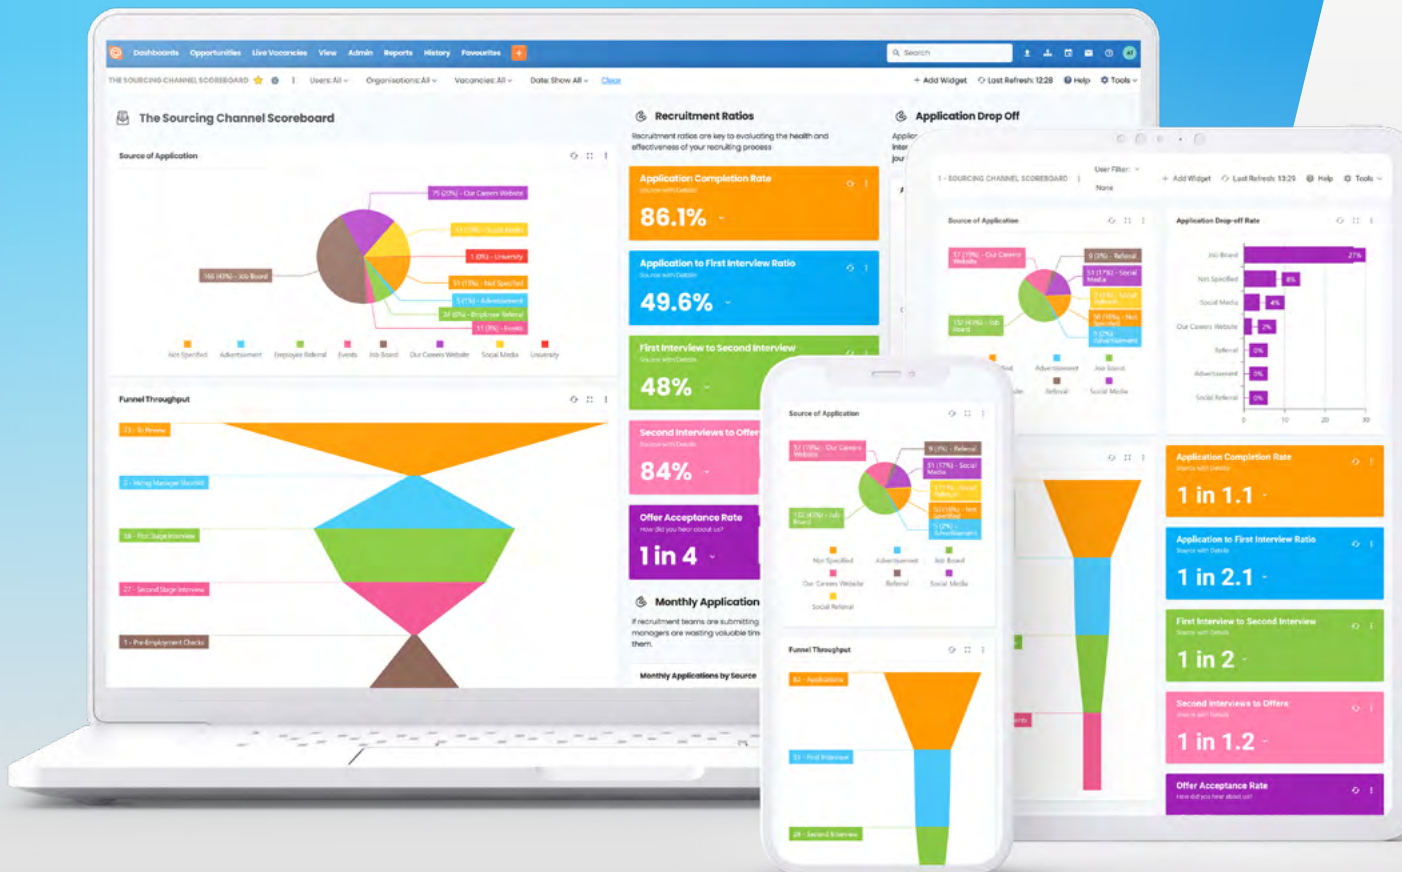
Dashboards Opportunities Live Vacancies View Admin Reports History Favourites

Search

THE SOURCING CHANNEL SCOREBOARD Users: All Organisations: All Vacancies: All Date: Show All Clear

+ Add Widget Last Refresh: 12:28 Help Tools

The Sourcing Channel Scoreboard

Source of Application

75 (20%) - Our Careers Website
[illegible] - Social Media
1 (0%) - University
166 (43%) - Job Board
51 (13%) - Not Specified
5 (1%) - Advertisement
34 (9%) - Employee Referral
11 (3%) - Events

Not Specified Advertisement Employee Referral Events Job Board Our Careers Website Social Media University

Funnel Throughput

73 - To Review
2 - Hiring Manager Shortlist
58 - First Stage Interview
27 - Second Stage Interview
1 - Pre-Employment Checks

Recruitment Ratios

Recruitment ratios are key to evaluating the health and effectiveness of your recruiting process

Application Completion Rate
86.1%

Application to First Interview Ratio
49.6%

First Interview to Second Interview
48%

Second Interviews to Offer
84%

Offer Acceptance Rate
How did you hear about us?
1 in 4

Monthly Application

If recruitment teams are submitting managers are wasting valuable tim them.

Monthly Applications by Source

Application Drop Off

1 - SOURCING CHANNEL SCOREBOARD User Filter: None + Add Widget Last Refresh: 13:29 Help Tools

Source of Application

57 (17%) - Our Careers Website
9 (3%) - Referral
51 (17%) - Social Media
152 (45%) - Job Board
50 (15%) - Not Specified
5 (2%) - Advertisement

Advertisement Job Board Referral Social Media

Application Drop-off Rate

Job Board 27%
Not Specified 8%
Social Media 4%
Our Careers Website 2%
Referral 0%
Advertisement 0%
Social Referral 0%

0 10 20 30

Application Completion Rate
1 in 1.1

Application to First Interview Ratio
1 in 2.1

First Interview to Second Interview
1 in 2

Second Interviews to Offers
1 in 1.2

Offer Acceptance Rate
How did you hear about us?

Source of Application

57 (17%) - Our Careers Website
9 (3%) - Referral
51 (17%) - Social Media
152 (45%) - Job Board
50 (15%) - Not Specified
5 (2%) - Advertisement

Not Specified Advertisement Job Board Our Careers Website Referral Social Media Social Referral

Funnel Throughput

82 - Applications
51 - First Interview
28 - Second Interview